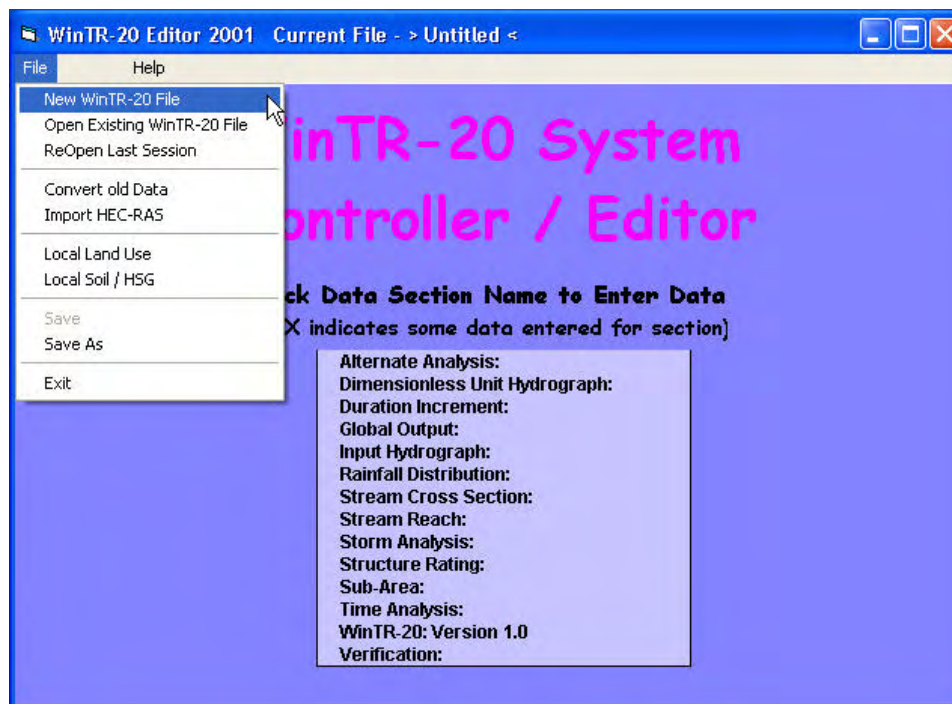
WinTR-20 Editor 2001 Current File - > Untitled <

File Help

New WinTR-20 File
Open Existing WinTR-20 File
ReOpen Last Session
Convert old Data
Import HEC-RAS
Local Land Use
Local Soil / HSG
Save
Save As
Exit

inTR-20 System
ontroller / Editor

ck Data Section Name to Enter Data
X indicates some data entered for section)

Alternate Analysis:
Dimensionless Unit Hydrograph:
Duration Increment:
Global Output:
Input Hydrograph:
Rainfall Distribution:
Stream Cross Section:
Stream Reach:
Storm Analysis:
Structure Rating:
Sub-Area:
Time Analysis:
WinTR-20: Version 1.0
Verification: